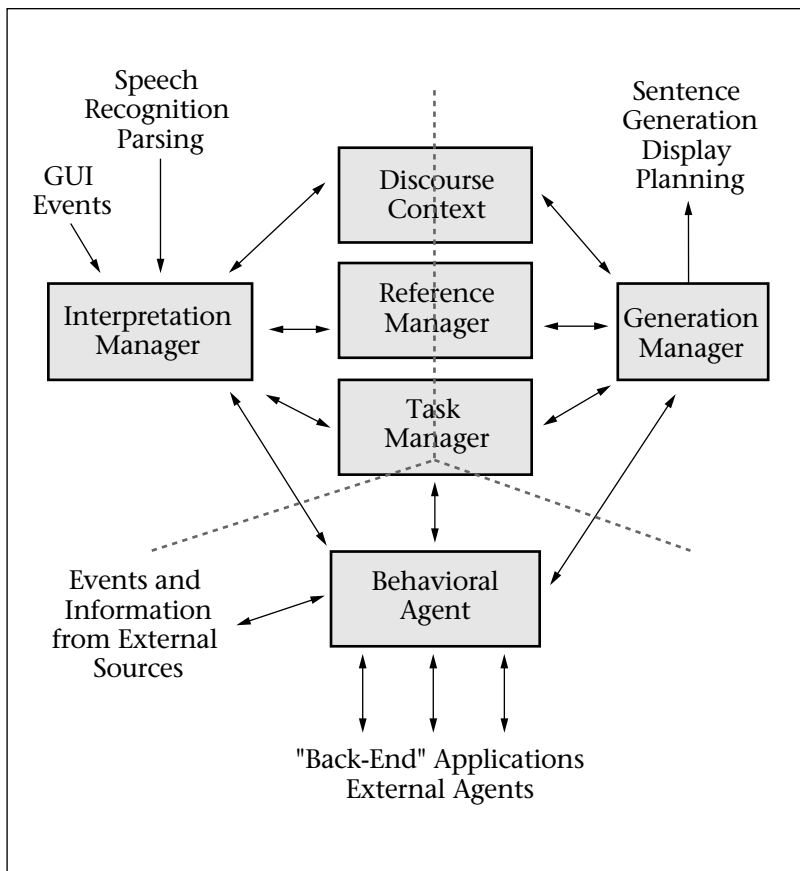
Speech Recognition Parsing

GUI Events

Discourse Context

Sentence Generation Display Planning

Interpretation Manager

Reference Manager

Generation Manager

Task Manager

Events and Information from External Sources

Behavioral Agent

"Back-End" Applications External Agents